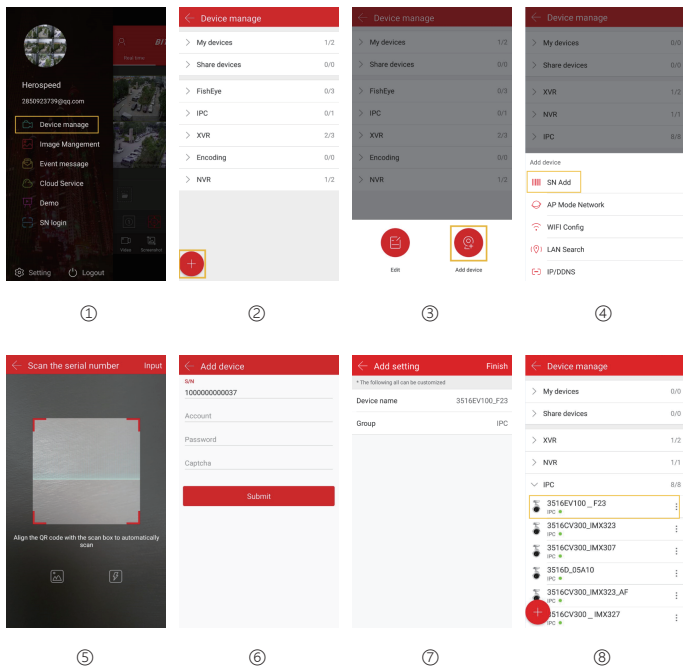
Herospeed
2850923739@qq.com
Device manage
Image Mangement
Event message
Cloud Service
Demo
SN login
Setting
Logout

Device manage
My devices 1/2
Share devices 0/0
FishEye 0/3
IPC 0/1
XVR 2/3
Encoding 0/0
NVR 1/2

Device manage
My devices 1/2
Share devices 0/0
FishEye 0/3
IPC 0/1
XVR 2/3
Encoding 0/0
NVR 1/2
Edit
Add device

Device manage
My devices 0/2
Share devices 0/0
XVR 1/2
NVR 1/1
IPC 8/8
Add device
SN Add
AP Mode Network
WIFI Config
LAN Search
IP/DDNS

①
②
③
④

Scan the serial number
Input
Align the QR code with the scan box to automatically scan

Add device
S/N
1000000000037
Account
Password
Captcha
Submit

Add setting
Finish
* The following all can be customized
Device name 3516EV100_F23
Group IPC

Device manage
My devices 0/0
Share devices 0/0
XVR 1/2
NVR 1/1
IPC 8/8
3516EV100 _F23
IPC
3516CV300_IMX323
IPC
3516CV300_IMX307
IPC
3516D_05A10
IPC
3516CV300_IMX323_AF
IPC
3516CV300 _ IMX327
IPC

⑤
⑥
⑦
⑧